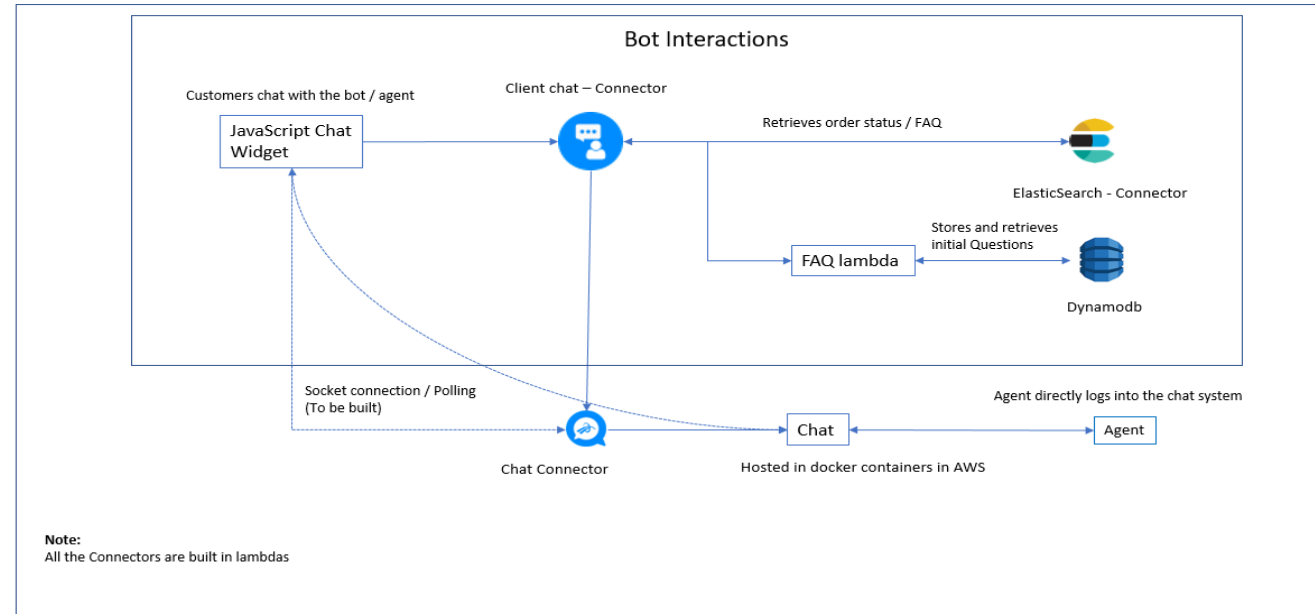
Bot Interactions

Customers chat with the bot / agent

JavaScript Chat Widget

Client chat – Connector

Retrieves order status / FAQ

ElasticSearch - Connector

Stores and retrieves initial Questions

FAQ lambda

Dynamodb

Socket connection / Polling (To be built)

Agent directly logs into the chat system

Chat

Agent

Chat Connector

Hosted in docker containers in AWS

Note:
All the Connectors are built in lambdas